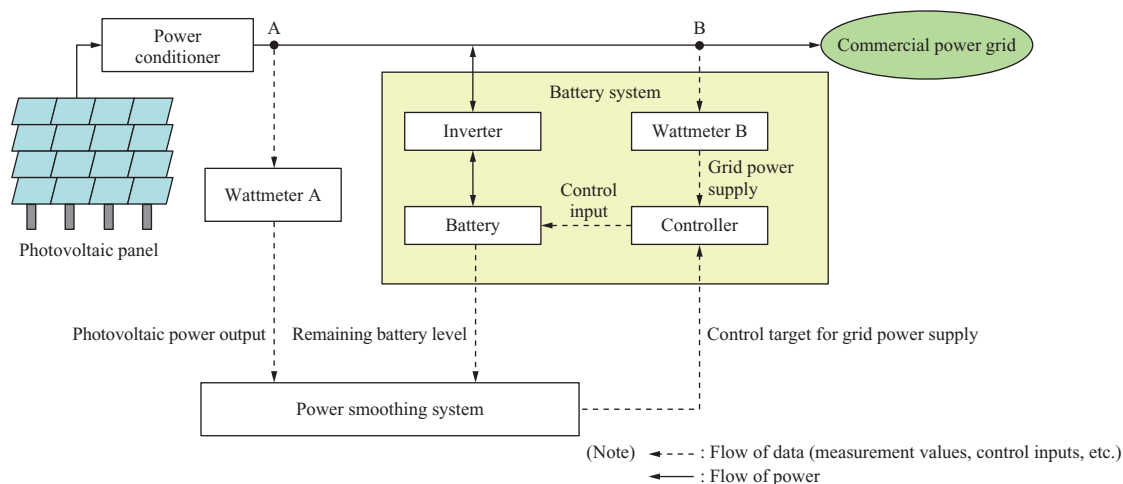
Power conditioner

A

B

Commercial power grid

Battery system

Inverter

Wattmeter B

Grid power supply

Control input

Wattmeter A

Battery

Controller

Photovoltaic panel

Photovoltaic power output

Remaining battery level

Control target for grid power supply

Power smoothing system

(Note) : Flow of data (measurement values, control inputs, etc.)

: Flow of power